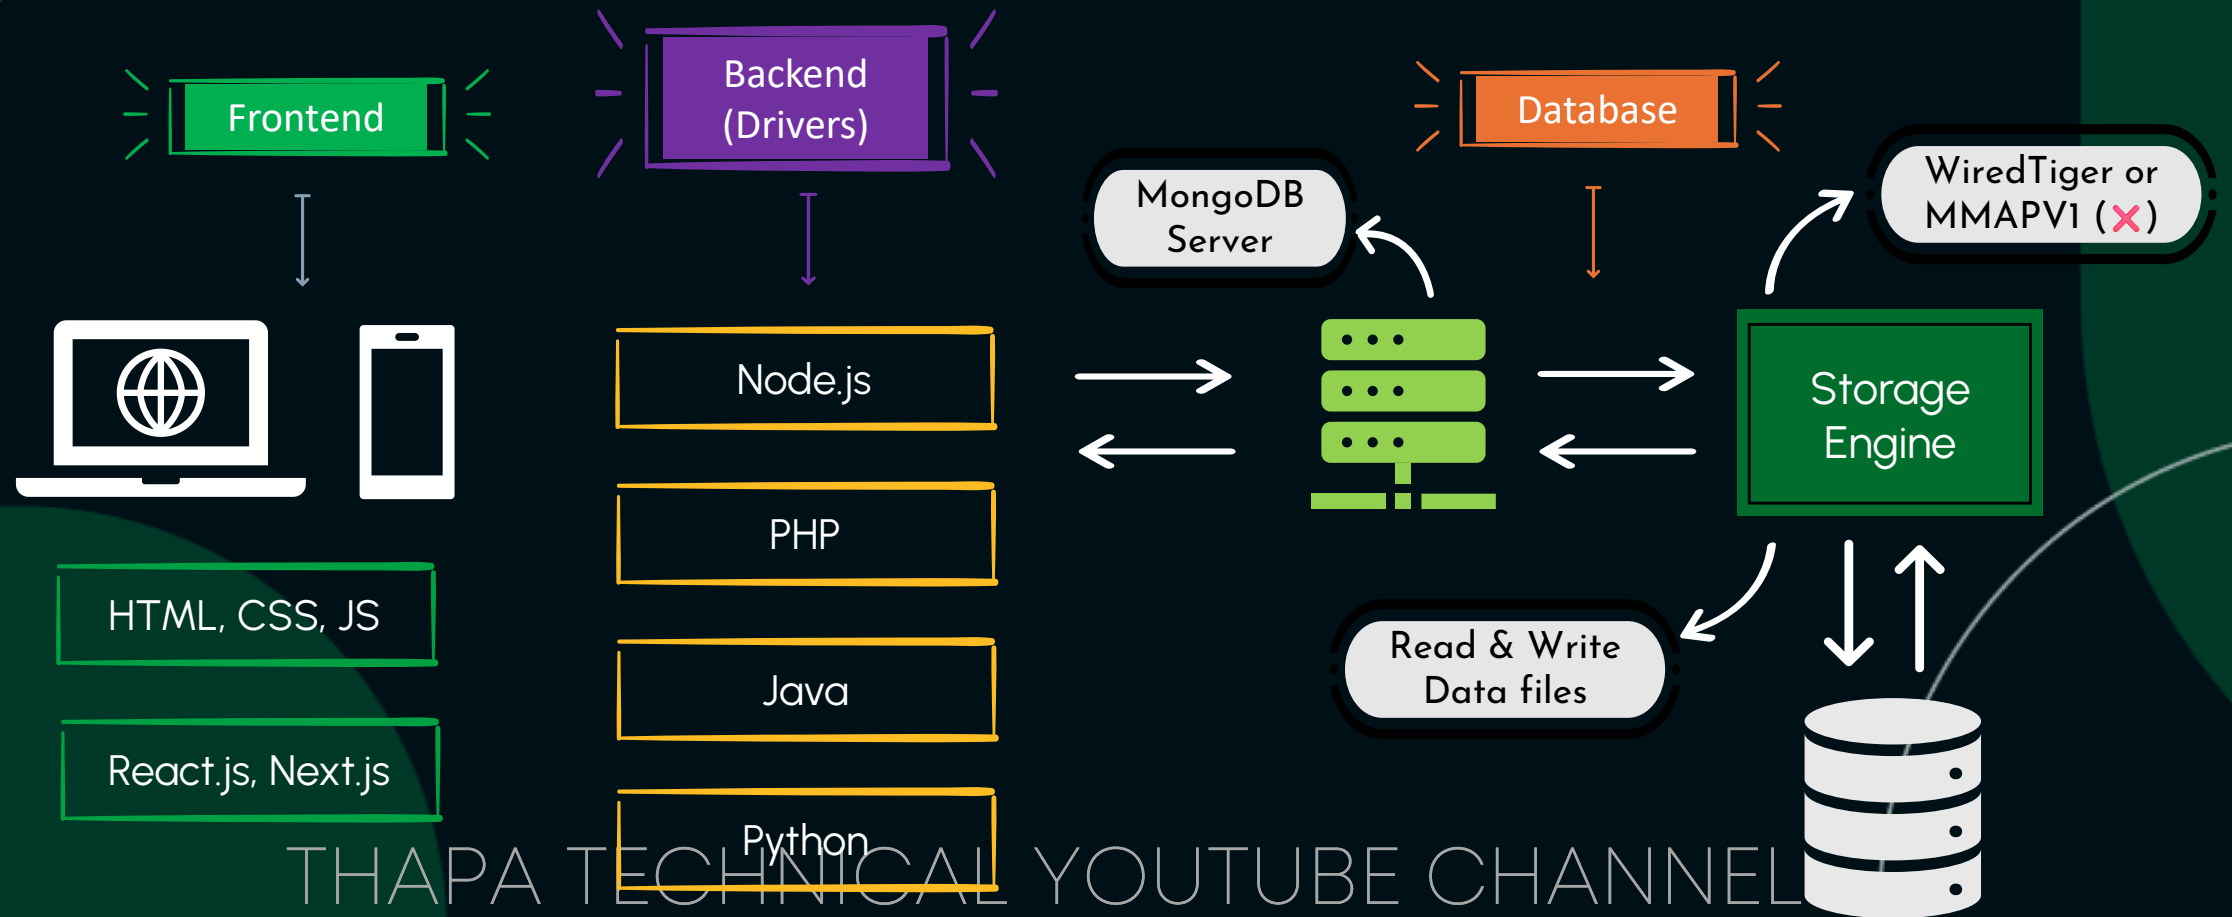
Frontend

Backend (Drivers)

Database

MongoDB Server

WiredTiger or MMAPV1 (×)

Node.js

PHP

Java

Python

Storage Engine

HTML, CSS, JS

React.js, Next.js

Read & Write Data files

THAPA TECHNICAL YOUTUBE CHANNEL